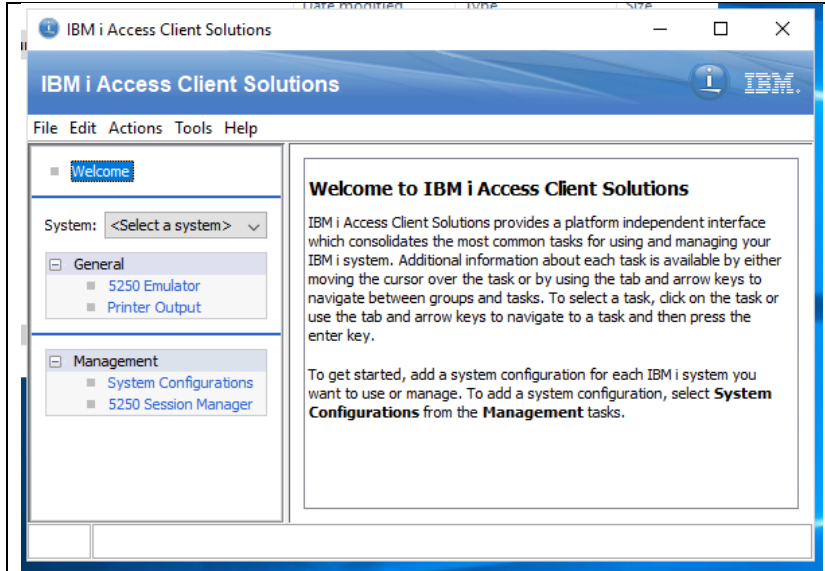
IBM i Access Client Solutions

IBM i Access Client Solutions

IBM.

File Edit Actions Tools Help

Welcome

System: <Select a system>

General
5250 Emulator
Printer Output

Management
System Configurations
5250 Session Manager

Welcome to IBM i Access Client Solutions

IBM i Access Client Solutions provides a platform independent interface which consolidates the most common tasks for using and managing your IBM i system. Additional information about each task is available by either moving the cursor over the task or by using the tab and arrow keys to navigate between groups and tasks. To select a task, click on the task or use the tab and arrow keys to navigate to a task and then press the enter key.

To get started, add a system configuration for each IBM i system you want to use or manage. To add a system configuration, select **System Configurations** from the **Management** tasks.